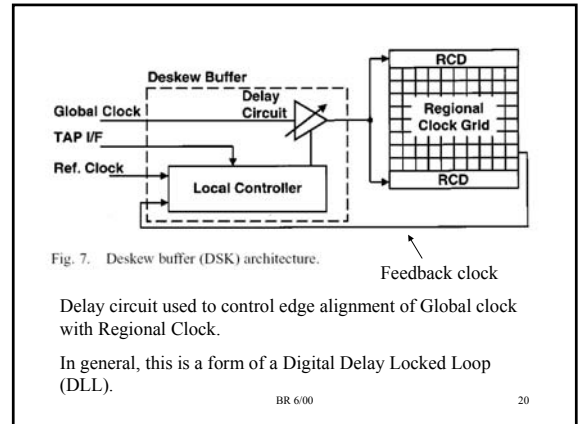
Deskew Buffer

Global Clock

Delay Circuit

TAP I/F

Ref. Clock

Local Controller

RCD

Regional Clock Grid

RCD

Fig. 7. Deskew buffer (DSK) architecture.

Feedback clock

Delay circuit used to control edge alignment of Global clock with Regional Clock.

In general, this is a form of a Digital Delay Locked Loop (DLL).

BR 6/00

20